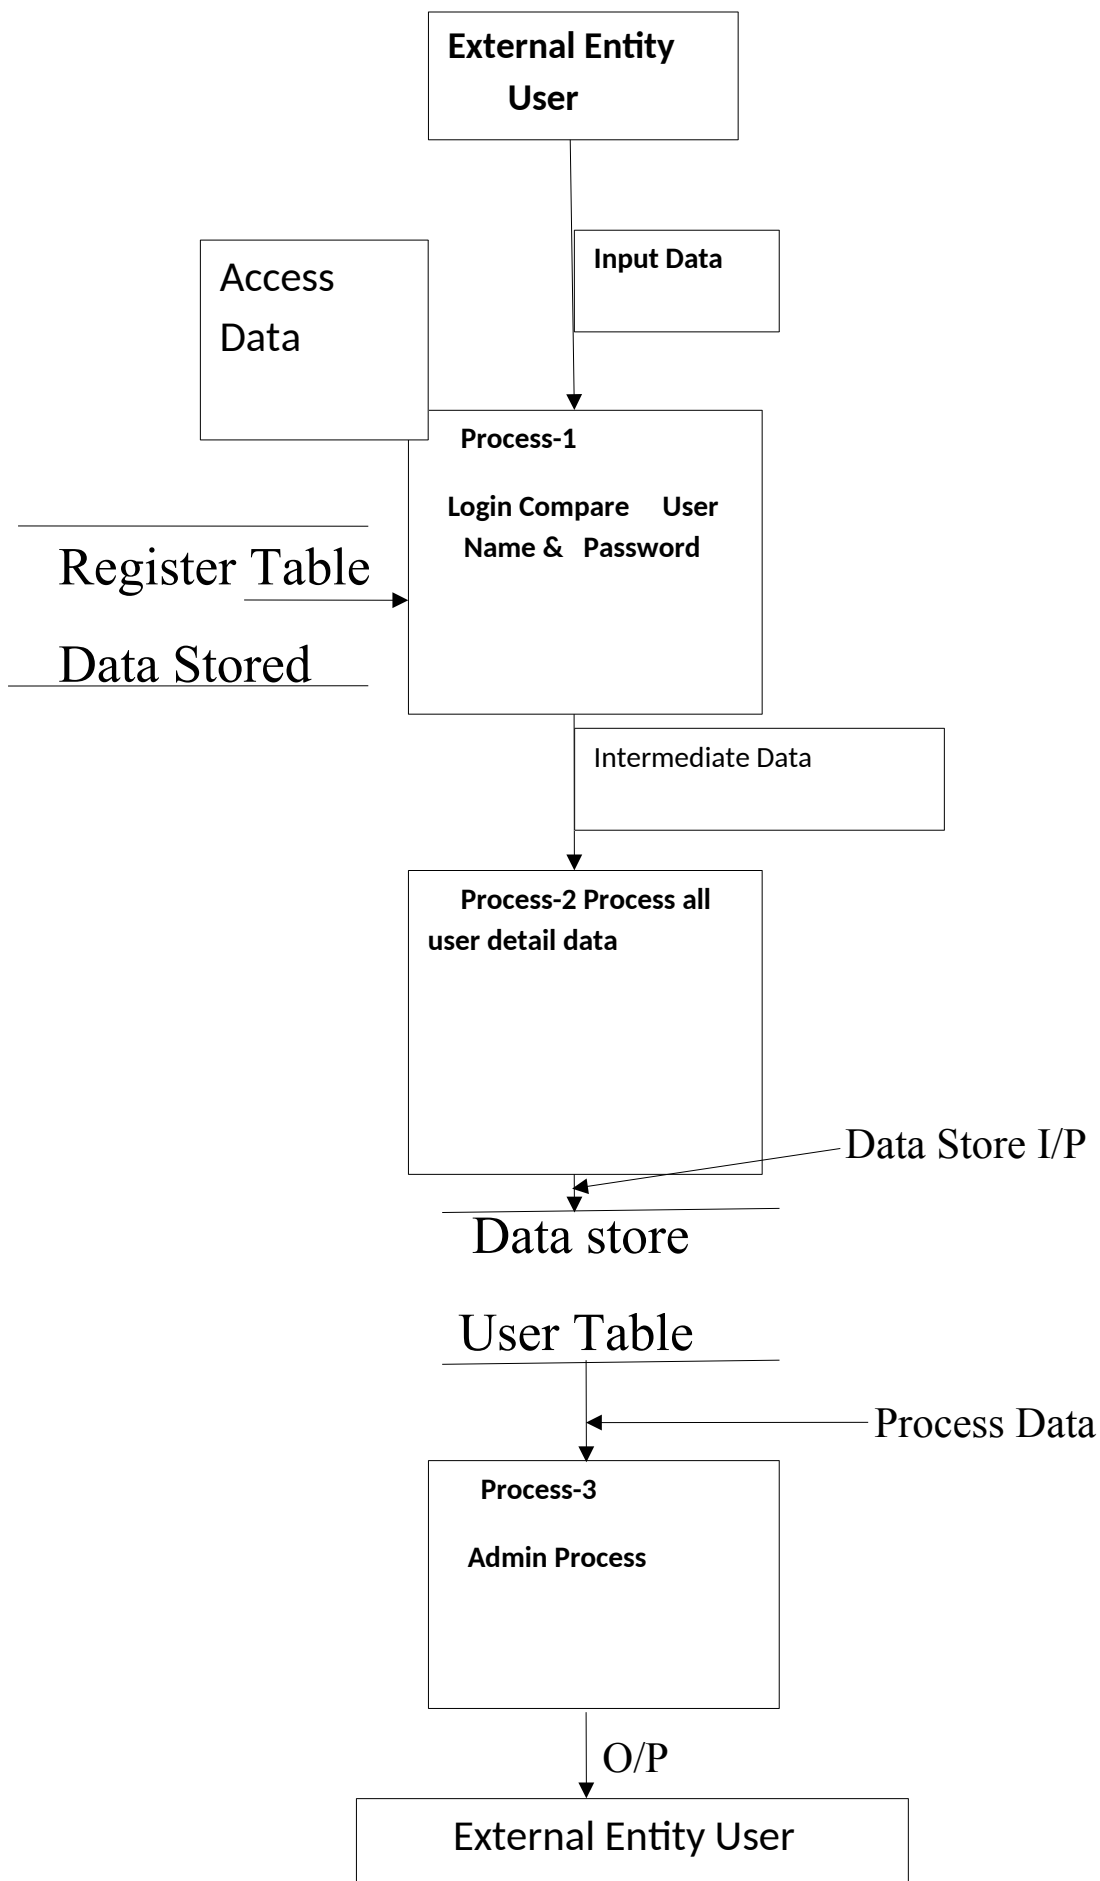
External Entity User

Input Data

Access Data

Process-1

Login Compare User Name & Password

Register Table

Data Stored

Intermediate Data

Process-2 Process all user detail data

Data Store I/P

Data store

User Table

Process Data

Process-3

Admin Process

O/P

External Entity User